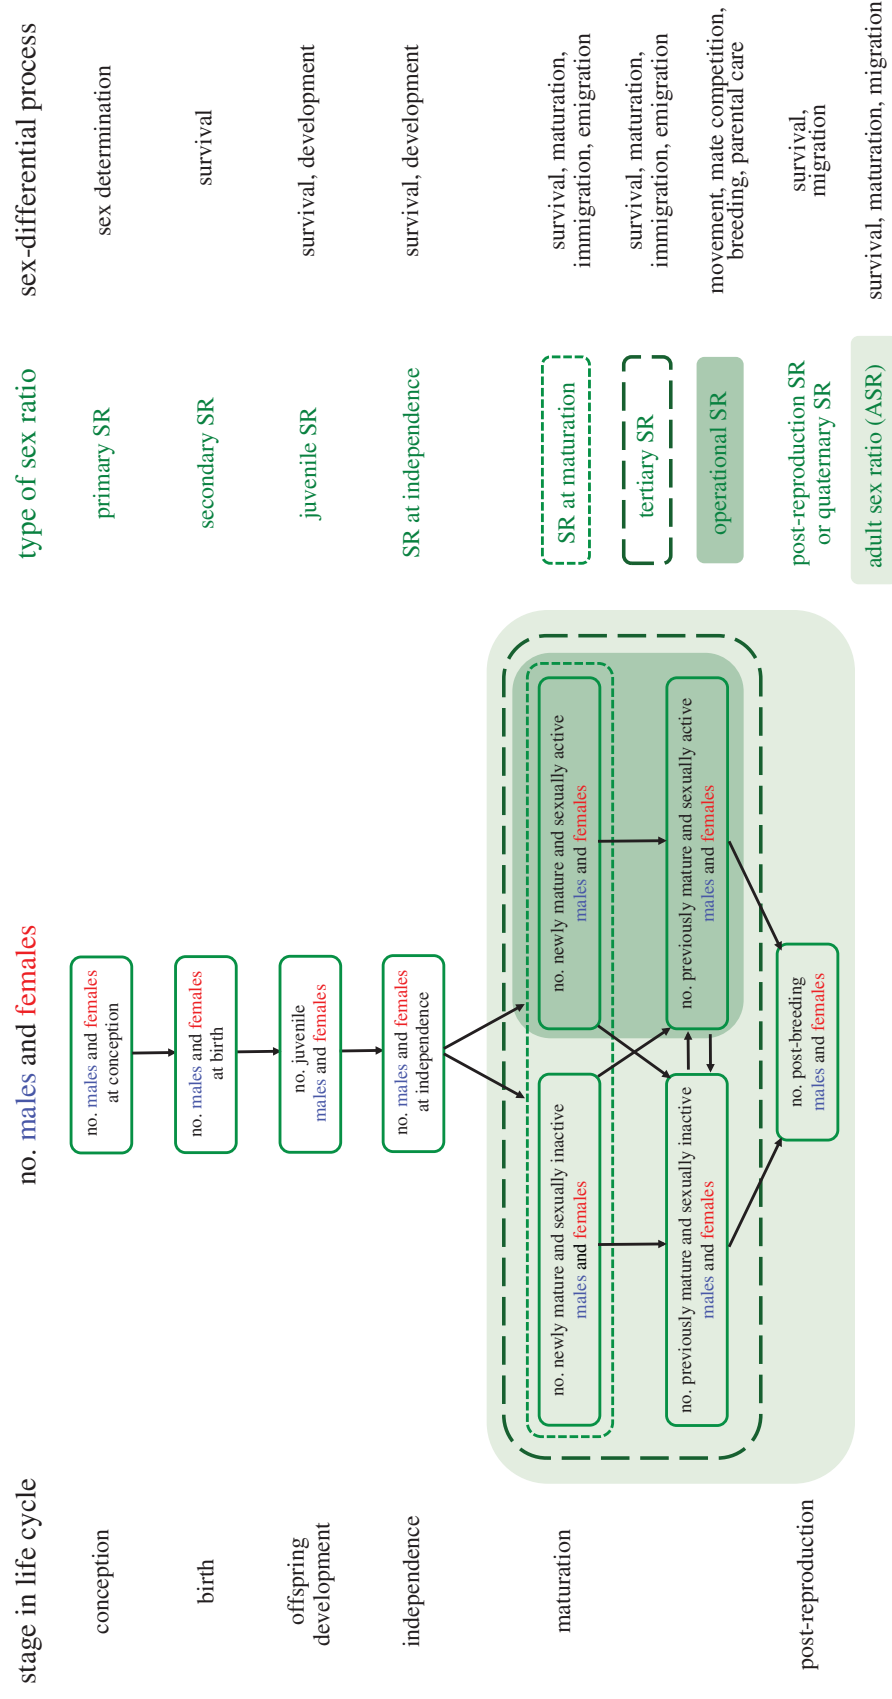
stage in life cycle

conception

birth

offspring development

independence

maturation

post-reproduction

no. males and females

no. males and females at conception

no. males and females at birth

no. juvenile males and females

no. males and females at independence

no. newly mature and sexually inactive males and females

no. newly mature and sexually active males and females

no. previously mature and sexually inactive males and females

no. previously mature and sexually active males and females

no. post-breeding males and females

type of sex ratio

primary SR

secondary SR

juvenile SR

SR at independence

SR at maturation

tertiary SR

operational SR

post-reproduction SR or quaternary SR

adult sex ratio (ASR)

sex-differential process

sex determination

survival

survival, development

survival, development

survival, maturation, immigration, emigration

survival, maturation, immigration, emigration

movement, mate competition, breeding, parental care

survival, migration

survival, maturation, migration